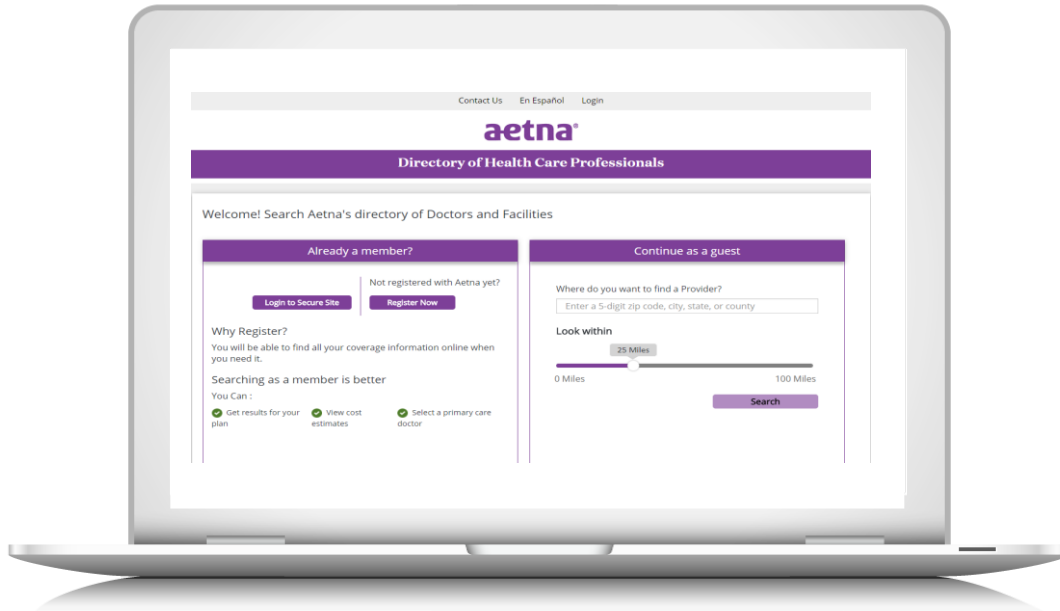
Contact Us En Español Login

aetna

Directory of Health Care Professionals

Welcome! Search Aetna's directory of Doctors and Facilities

Already a member?

Login to Secure Site

Not registered with Aetna yet?

Register Now

Why Register?

You will be able to find all your coverage information online when you need it.

Searching as a member is better

You Can :

Get results for your plan

View cost estimates

Select a primary care doctor

Continue as a guest

Where do you want to find a Provider?

Enter a 5-digit zip code, city, state, or county

Look within

25 Miles

0 Miles

100 Miles

Search